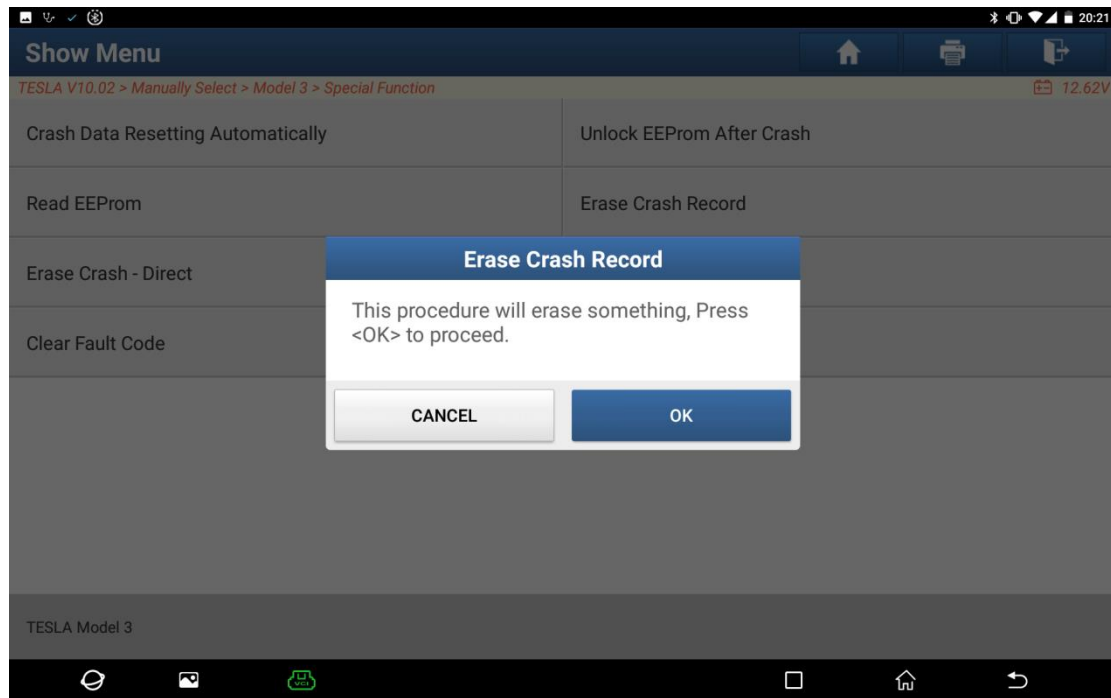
20:21

Show Menu

TESLA V10.02 > Manually Select > Model 3 > Special Function

12.62V

Crash Data Resetting Automatically

Unlock EEProm After Crash

Read EEProm

Erase Crash Record

Erase Crash - Direct

Clear Fault Code

Erase Crash Record

This procedure will erase something, Press <OK> to proceed.

CANCEL

OK

TESLA Model 3

VCI